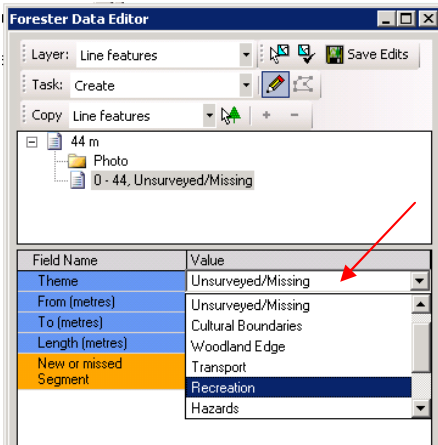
Forester Data Editor

Layer: Line features

Save Edits

Task: Create

Copy Line features

44 m
Photo
0 - 44, Unsurveyed/Missing

| Field Name | Value |
|---|---|
| Theme | Unsurveyed/Missing |
| From (metres) | Unsurveyed/Missing |
| To (metres) | Cultural Boundaries |
| Length (metres) | Woodland Edge |
| New or missed Segment | Transport |
| | Recreation |
| | Hazards |